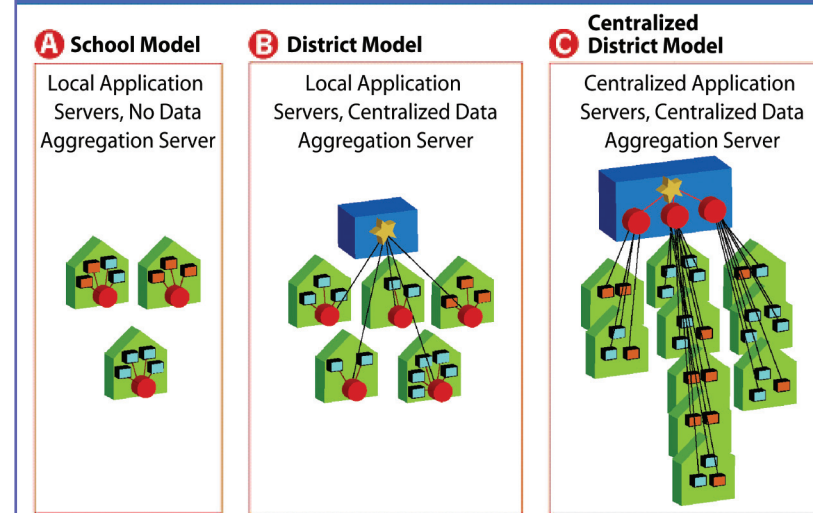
A School Model

Local Application Servers, No Data Aggregation Server

B District Model

Local Application Servers, Centralized Data Aggregation Server

C Centralized District Model

Centralized Application Servers, Centralized Data Aggregation Server